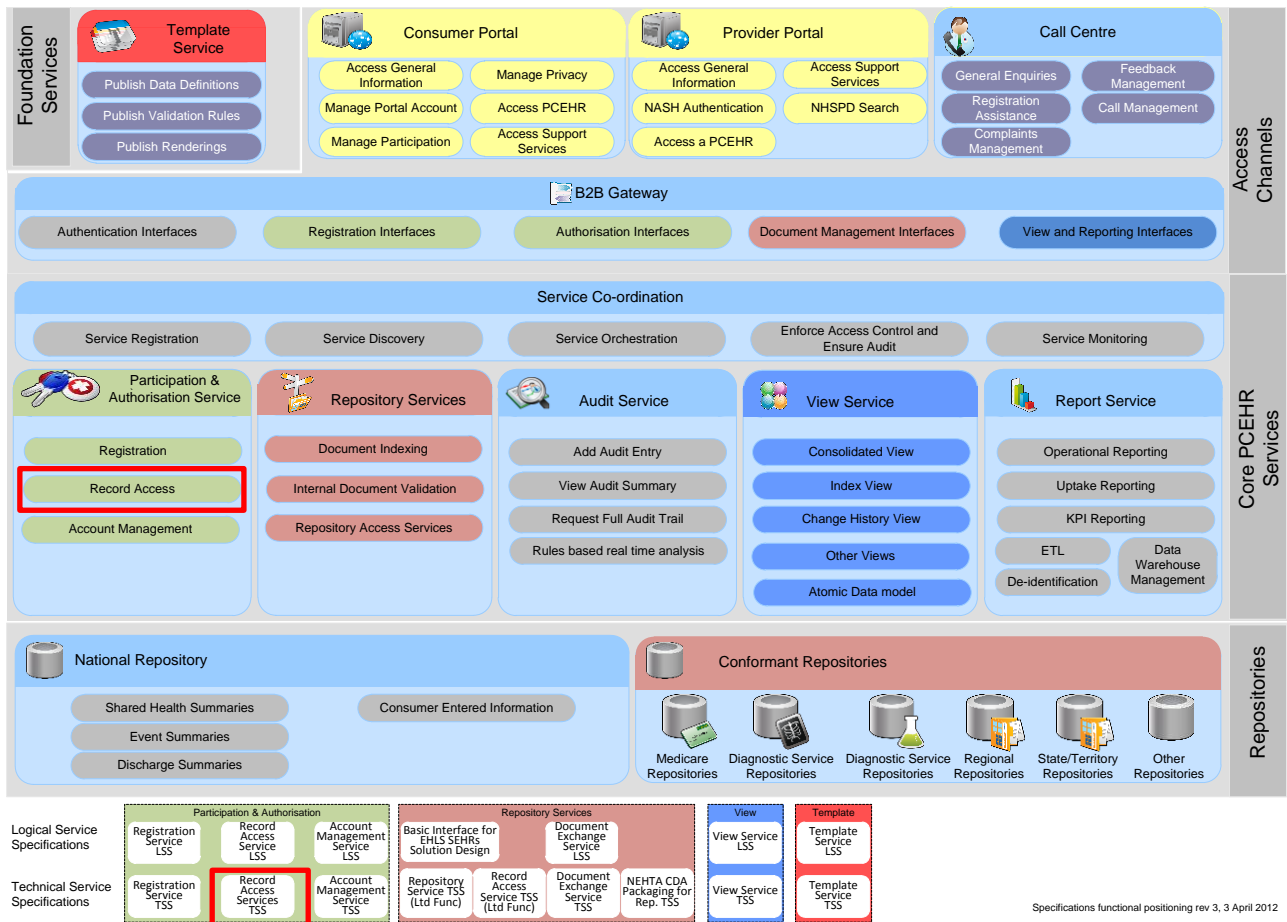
Foundation Services

Template Service
Publish Data Definitions
Publish Validation Rules
Publish Renderings

Consumer Portal
Access General Information
Manage Privacy
Manage Portal Account
Access PCEHR
Manage Participation
Access Support Services

Provider Portal
Access General Information
Access Support Services
NASH Authentication
NHSPD Search
Access a PCEHR

Call Centre
General Enquiries
Feedback Management
Registration Assistance
Call Management
Complaints Management

Access Channels

B2B Gateway
Authentication Interfaces
Registration Interfaces
Authorisation Interfaces
Document Management Interfaces
View and Reporting Interfaces

Service Co-ordination
Service Registration
Service Discovery
Service Orchestration
Enforce Access Control and Ensure Audit
Service Monitoring

Participation & Authorisation Service
Registration
Record Access
Account Management

Repository Services
Document Indexing
Internal Document Validation
Repository Access Services

Audit Service
Add Audit Entry
View Audit Summary
Request Full Audit Trail
Rules based real time analysis

View Service
Consolidated View
Index View
Change History View
Other Views
Atomic Data model

Report Service
Operational Reporting
Uptake Reporting
KPI Reporting
ETL
Data Warehouse Management
De-identification

Core PCEHR Services

National Repository
Shared Health Summaries
Event Summaries
Discharge Summaries
Consumer Entered Information

Conformant Repositories
Medicare Repositories
Diagnostic Service Repositories
Diagnostic Service Repositories
Regional Repositories
State/Territory Repositories
Other Repositories

Repositories

Logical Service Specifications
Technical Service Specifications

Participation & Authorisation
Registration Service LSS
Record Access Service LSS
Account Management Service LSS
Registration Service TSS
Record Access Services TSS
Account Management Service TSS

Repository Services
Basic Interface for EHLS SEHRs Solution Design
Document Exchange Service LSS
Repository Service TSS (Ltd Func)
Record Access Service TSS (Ltd Func)
Document Exchange Service TSS
NEHTA CDA Packaging for Rep. TSS

View
View Service LSS
View Service TSS

Template
Template Service LSS
Template Service TSS

Specifications functional positioning rev 3, 3 April 2012